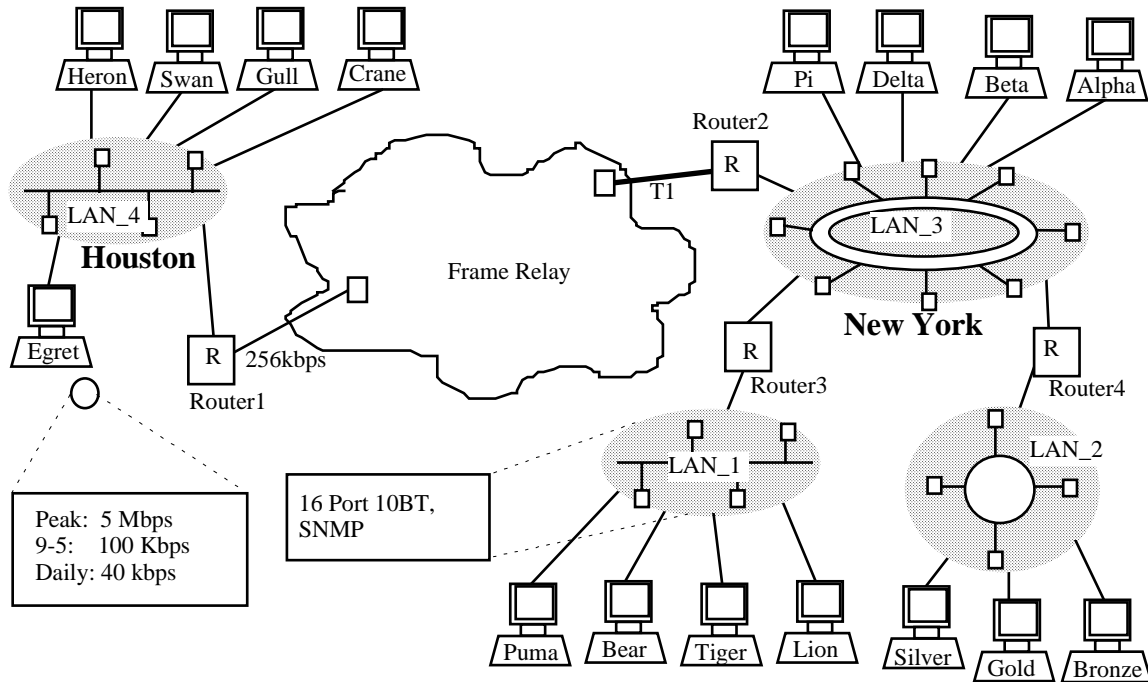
Heron
Swan
Gull
Crane
LAN_4
Houston
Egret
Peak: 5 Mbps
9-5: 100 Kbps
Daily: 40 kbps
R
Router1
256kbps
Frame Relay
T1
R
Router2
Pi
Delta
Beta
Alpha
LAN_3
New York
R
Router3
R
Router4
16 Port 10BT, SNMP
LAN_1
Puma
Bear
Tiger
Lion
LAN_2
Silver
Gold
Bronze